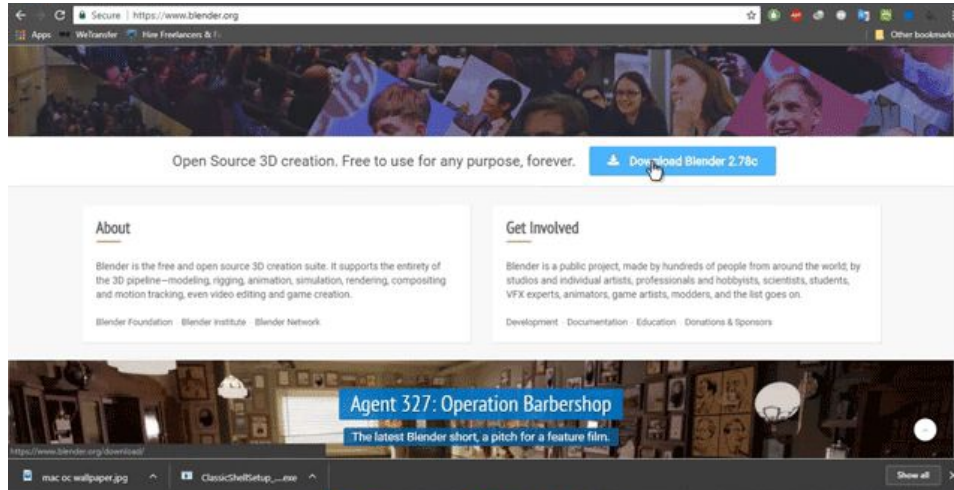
Secure | https://www.blender.org

Apps WeTransfer Hire Freelancers & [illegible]

Other bookmarks

Open Source 3D creation. Free to use for any purpose, forever.

Download Blender 2.78c

About

Blender is the free and open source 3D creation suite. It supports the entirety of the 3D pipeline—modeling, rigging, animation, simulation, rendering, compositing and motion tracking, even video editing and game creation.

Blender Foundation · Blender Institute · Blender Network

Get Involved

Blender is a public project, made by hundreds of people from around the world; by studios and individual artists, professionals and hobbyists, scientists, students, VFX experts, animators, game artists, modders, and the list goes on.

Development · Documentation · Education · Donations & Sponsors

Agent 327: Operation Barbershop

The latest Blender short, a pitch for a feature film.

https://www.blender.org/download/

mac oc wallpaper.jpg

ClassicShellSetup_....exe

Show all